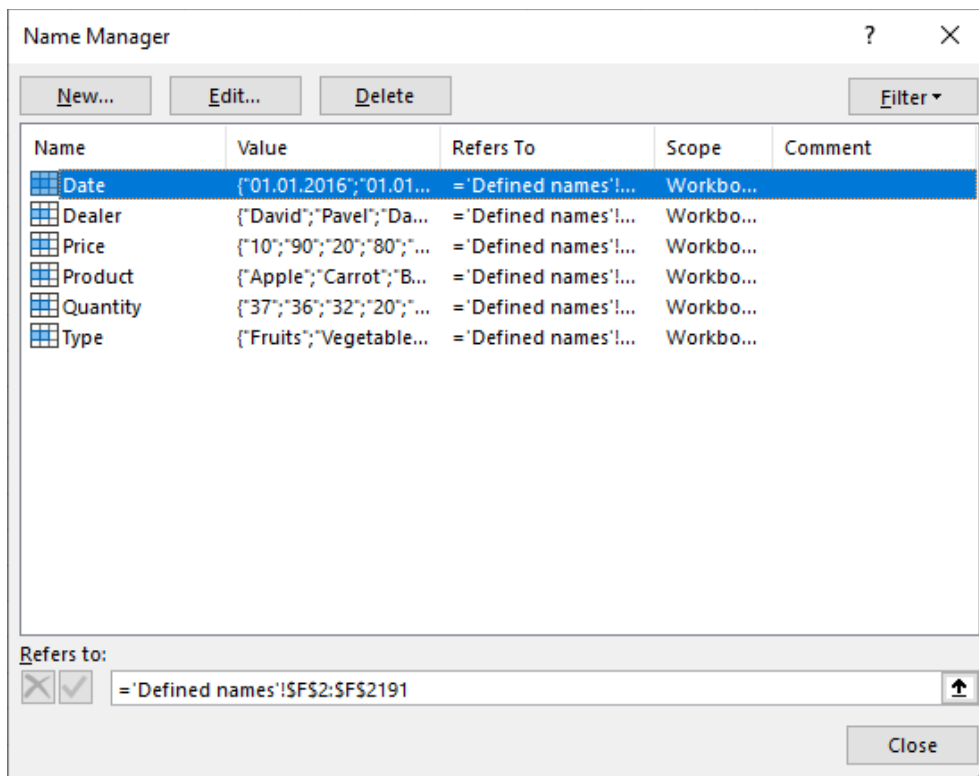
Name Manager

?

New...

Edit...

Delete

Filter

| Name | Value | Refers To | Scope | Comment |
|---|---|---|---|---|
| Date | {"01.01.2016";"01.01... | ='Defined names'!... | Workbo... | |
| Dealer | {"David";"Pavel";"Da... | ='Defined names'!... | Workbo... | |
| Price | {"10";"90";"20";"80";"... | ='Defined names'!... | Workbo... | |
| Product | {"Apple";"Carrot";"B... | ='Defined names'!... | Workbo... | |
| Quantity | {"37";"36";"32";"20";"... | ='Defined names'!... | Workbo... | |
| Type | {"Fruits";"Vegetable... | ='Defined names'!... | Workbo... | |

Refers to:

='Defined names'!$F$2:$F$2191

Close